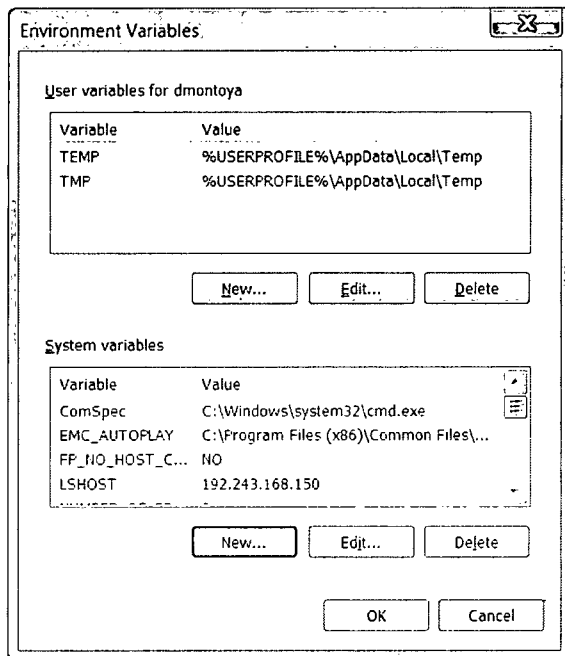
Environment Variables

User variables for dmontoya

| Variable | Value |
|---|---|
| TEMP | %USERPROFILE%\AppData\Local\Temp |
| TMP | %USERPROFILE%\AppData\Local\Temp |

New... Edit... Delete

System variables

| Variable | Value |
|---|---|
| ComSpec | C:\Windows\system32\cmd.exe |
| EMC_AUTOPLAY | C:\Program Files (x86)\Common Files\... |
| FP_NO_HOST_C... | NO |
| LSHOST | 192.243.168.150 |
| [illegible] | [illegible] |

New... Edit... Delete

OK Cancel